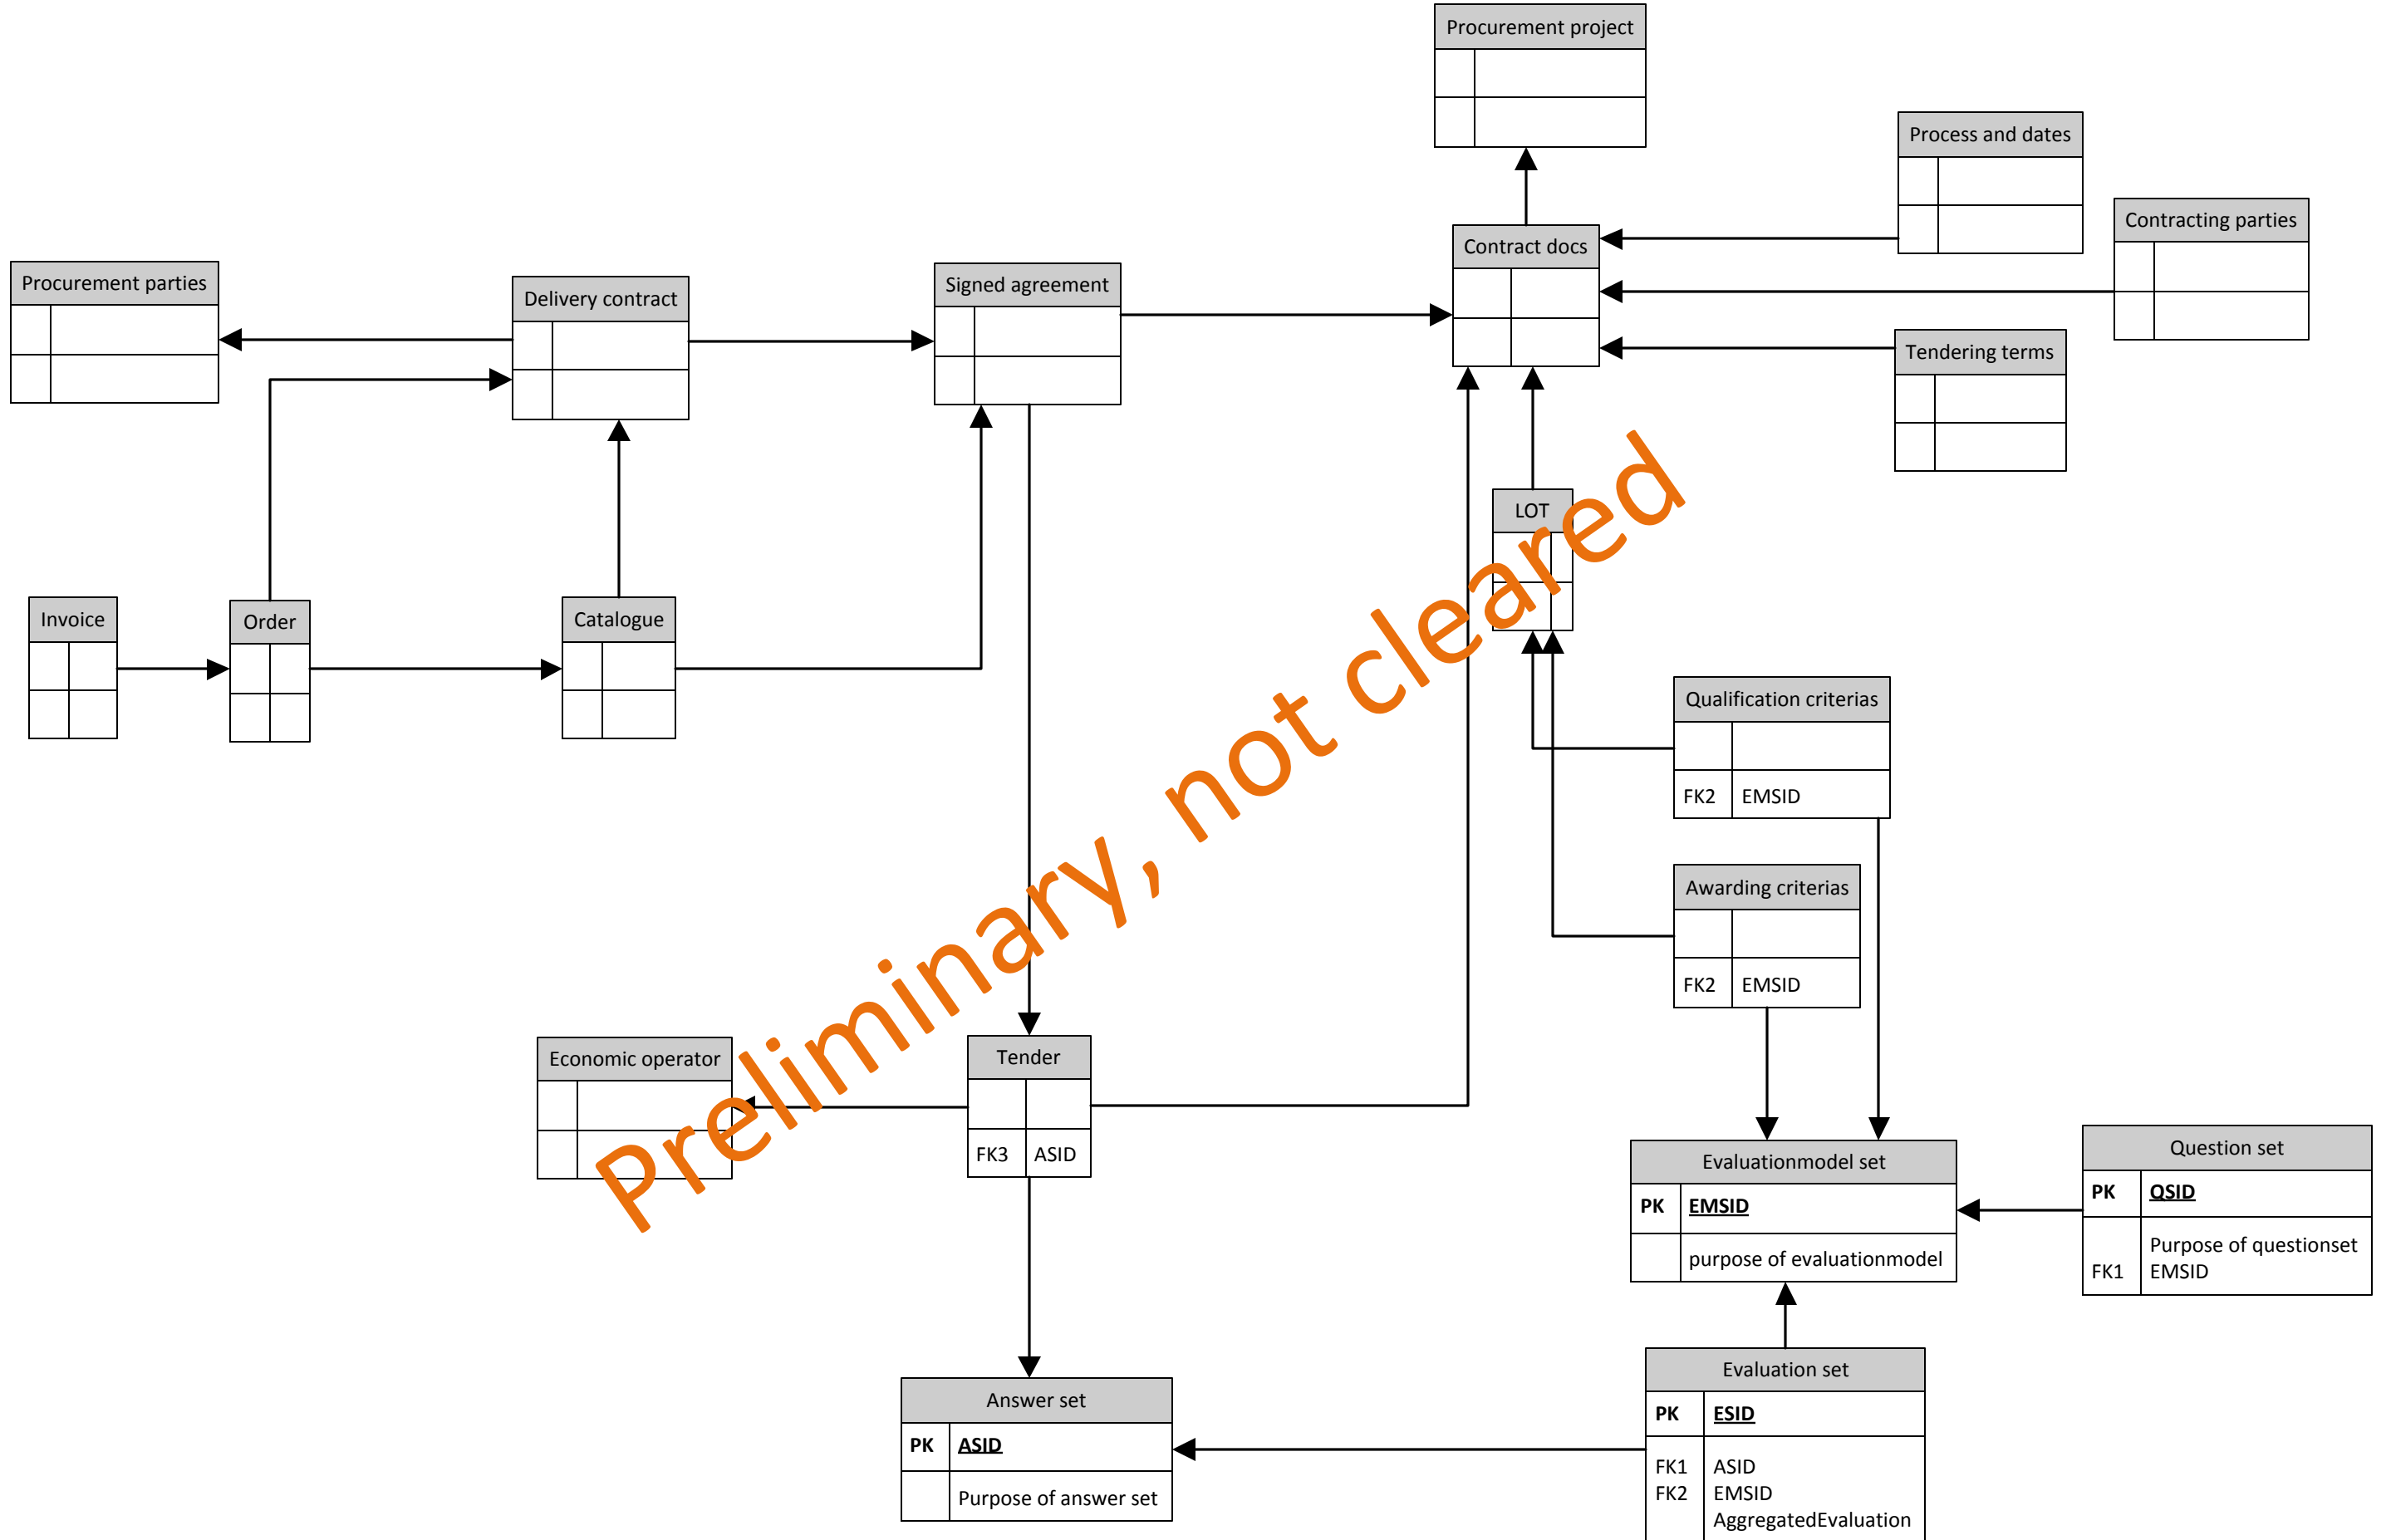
Procurement project

Process and dates

Contracting parties

Contract docs

Procurement parties

Delivery contract

Signed agreement

Tendering terms

LOT

Invoice

Order

Catalogue

Qualification criterias

| FK2 | EMSID |

Awarding criterias

| FK2 | EMSID |

Economic operator

Tender

| FK3 | ASID |

Evaluationmodel set

| PK | EMSID |
|---|---|
| | purpose of evaluationmodel |

Question set

| PK | QSID |
|---|---|
| FK1 | Purpose of questionset EMSID |

Evaluation set

| PK | ESID |
|---|---|
| FK1 FK2 | ASID EMSID AggregatedEvaluation |

Answer set

| PK | ASID |
|---|---|
| | Purpose of answer set |

Preliminary, not cleared